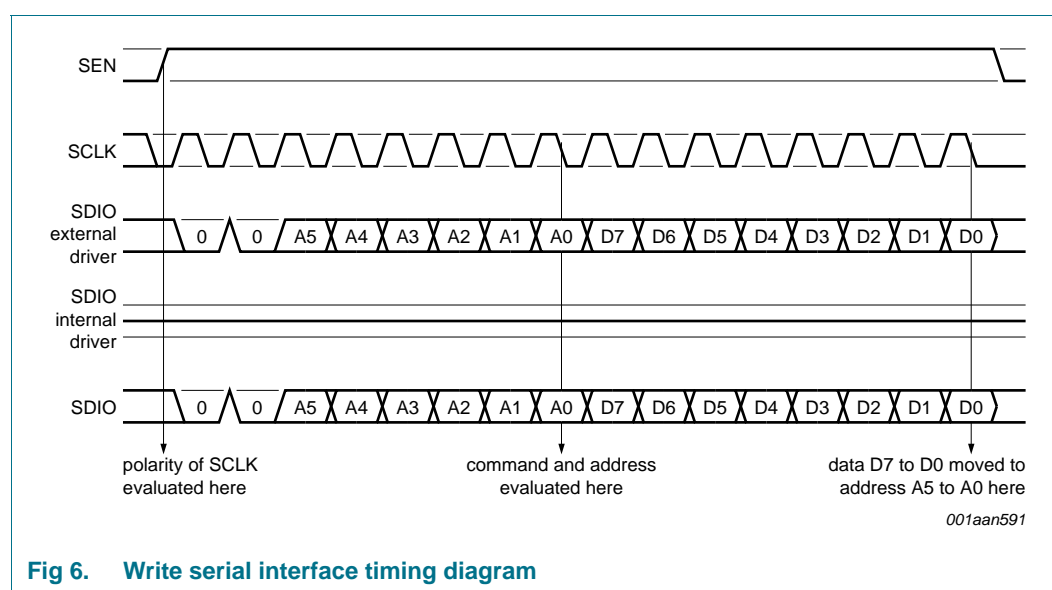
SEN

SCLK

SDIO external driver

0 0 A5 A4 A3 A2 A1 A0 D7 D6 D5 D4 D3 D2 D1 D0

SDIO internal driver

SDIO

0 0 A5 A4 A3 A2 A1 A0 D7 D6 D5 D4 D3 D2 D1 D0

polarity of SCLK evaluated here

command and address evaluated here

data D7 to D0 moved to address A5 to A0 here

001aan591

Fig 6. Write serial interface timing diagram